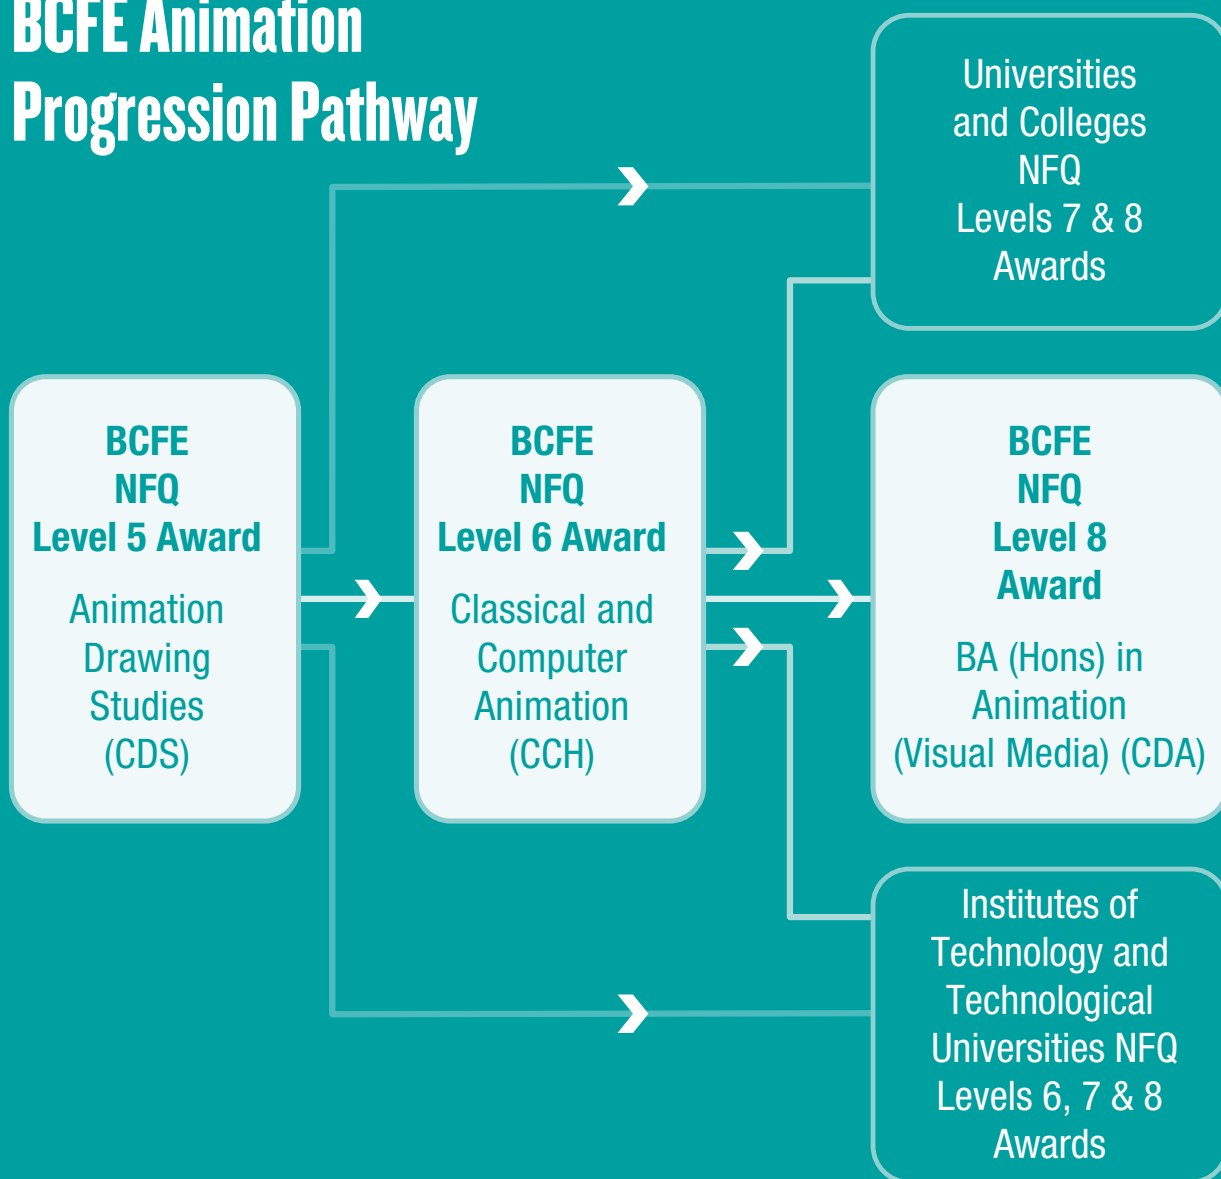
BCFE Animation Progression Pathway

Universities and Colleges NFQ Levels 7 & 8 Awards

BCFE NFQ Level 5 Award

Animation Drawing Studies (CDS)

BCFE NFQ Level 6 Award

Classical and Computer Animation (CCH)

BCFE NFQ Level 8 Award

BA (Hons) in Animation (Visual Media) (CDA)

Institutes of Technology and Technological Universities NFQ Levels 6, 7 & 8 Awards